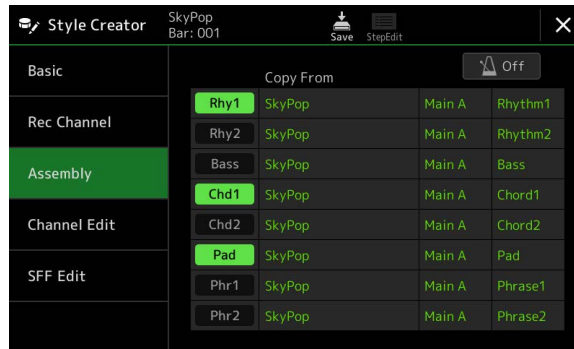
Style Creator
SkyPop
Bar: 001
Save
StepEdit
×

Basic
Rec Channel
Assembly
Channel Edit
SFF Edit

Copy From
Off

| Rhy1 | SkyPop | Main A | Rhythm1 |
|---|---|---|---|
| Rhy2 | SkyPop | Main A | Rhythm2 |
| Bass | SkyPop | Main A | Bass |
| Chd1 | SkyPop | Main A | Chord1 |
| Chd2 | SkyPop | Main A | Chord2 |
| Pad | SkyPop | Main A | Pad |
| Phr1 | SkyPop | Main A | Phrase1 |
| Phr2 | SkyPop | Main A | Phrase2 |